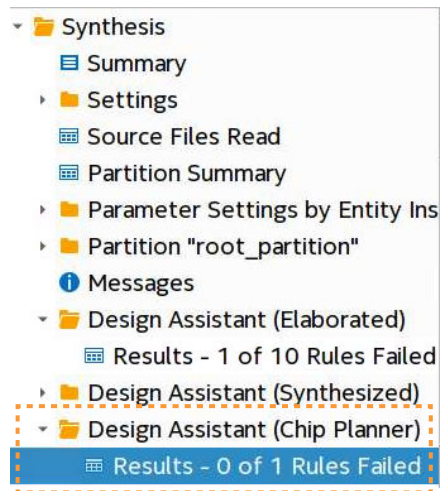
Synthesis
Summary
Settings
Source Files Read
Partition Summary
Parameter Settings by Entity Ins
Partition "root_partition"
Messages
Design Assistant (Elaborated)
Results - 1 of 10 Rules Failed
Design Assistant (Synthesized)
Design Assistant (Chip Planner)
Results - 0 of 1 Rules Failed